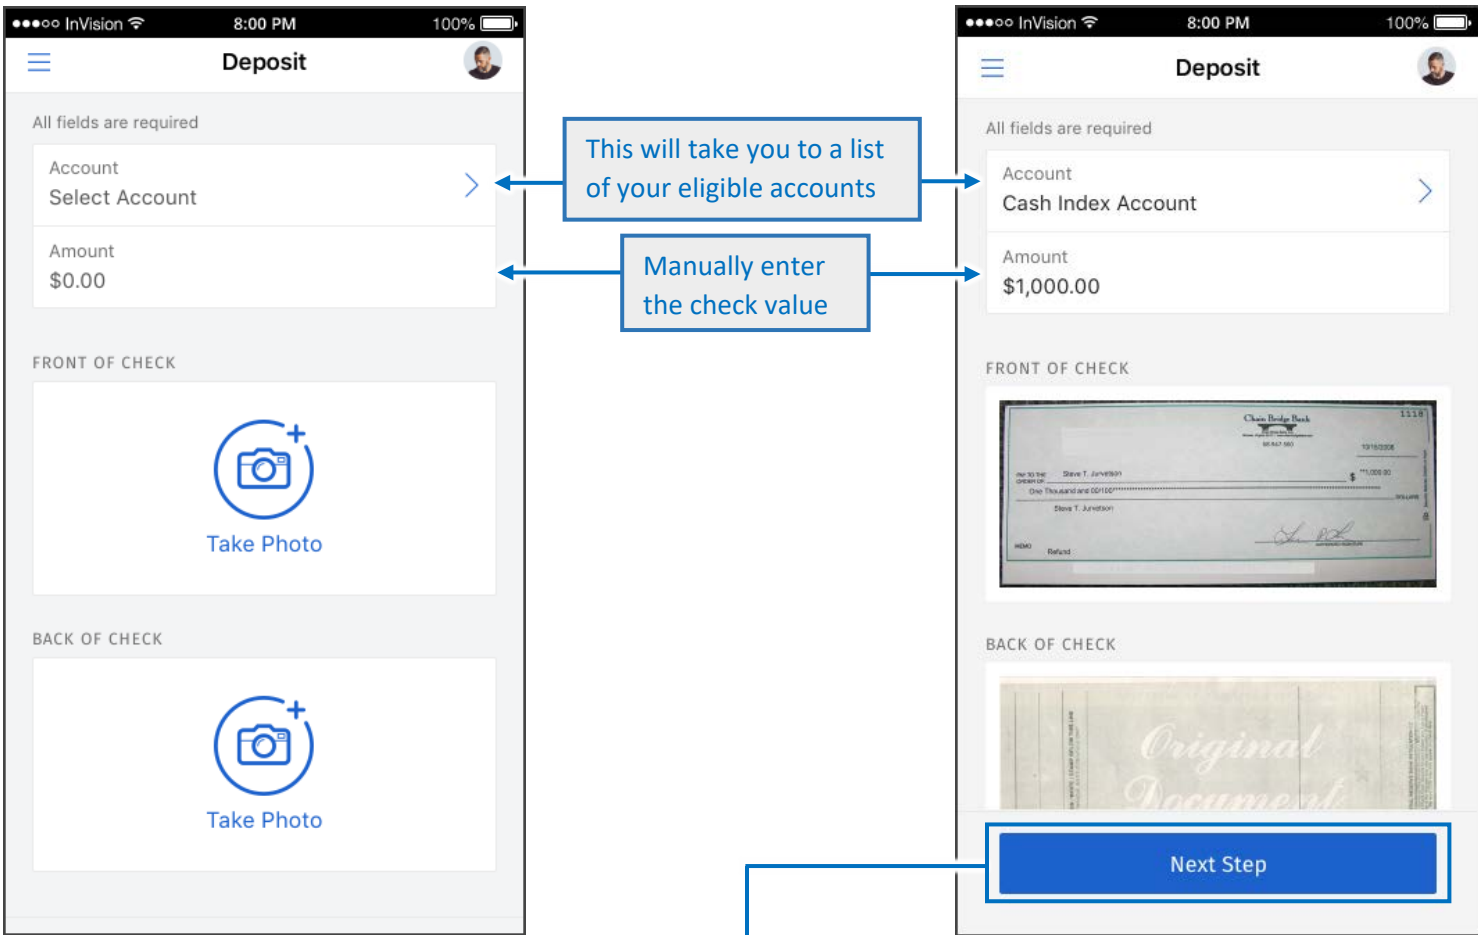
●●●○○ InVision 8:00 PM 100%

Deposit

All fields are required

Account
Select Account

Amount
$0.00

FRONT OF CHECK

Take Photo

BACK OF CHECK

Take Photo

This will take you to a list of your eligible accounts

Manually enter the check value

●●●○○ InVision 8:00 PM 100%

Deposit

All fields are required

Account
Cash Index Account

Amount
$1,000.00

FRONT OF CHECK

Chain Bridge Bank

1118

10/15/2008

PAY TO THE ORDER OF Steve T. Jurvetson $ **1,000.00

One Thousand and 00/100

Steve T. Jurvetson

MEMO Refund

BACK OF CHECK

Original Document

Next Step